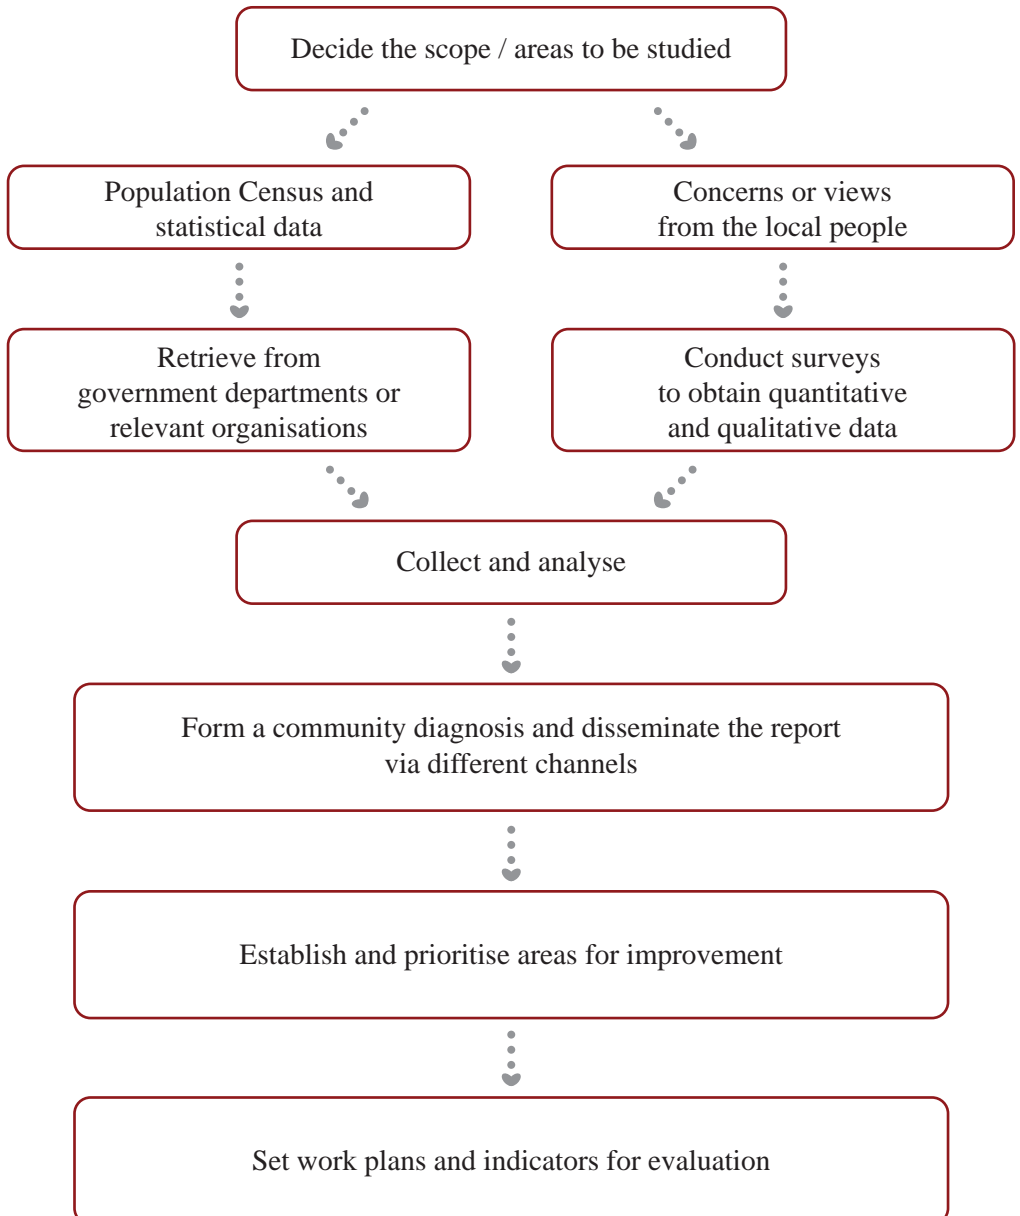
Decide the scope / areas to be studied

Population Census and statistical data

Concerns or views from the local people

Retrieve from government departments or relevant organisations

Conduct surveys to obtain quantitative and qualitative data

Collect and analyse

Form a community diagnosis and disseminate the report via different channels

Establish and prioritise areas for improvement

Set work plans and indicators for evaluation